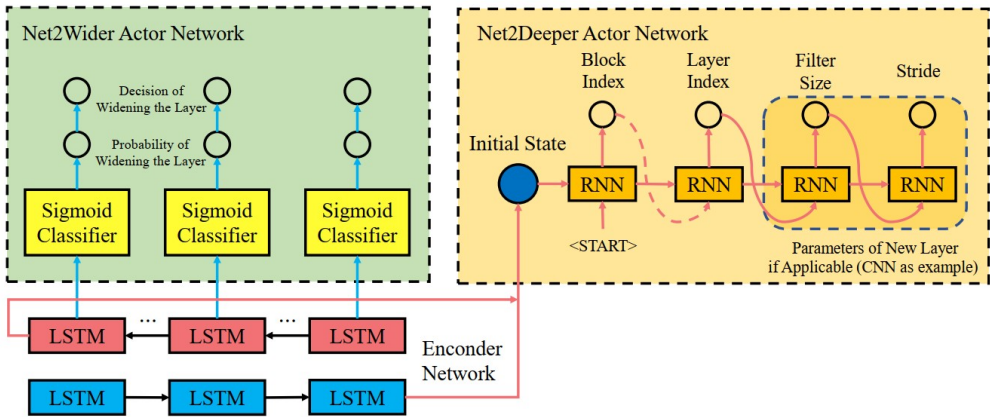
Net2Wider Actor Network

Decision of Widening the Layer

Probability of Widening the Layer

Sigmoid Classifier

Sigmoid Classifier

Sigmoid Classifier

Net2Deeper Actor Network

Block Index

Layer Index

Filter Size

Stride

Initial State

RNN

RNN

RNN

RNN

<START>

Parameters of New Layer if Applicable (CNN as example)

LSTM

...

LSTM

...

LSTM

Enconder Network

LSTM

LSTM

LSTM